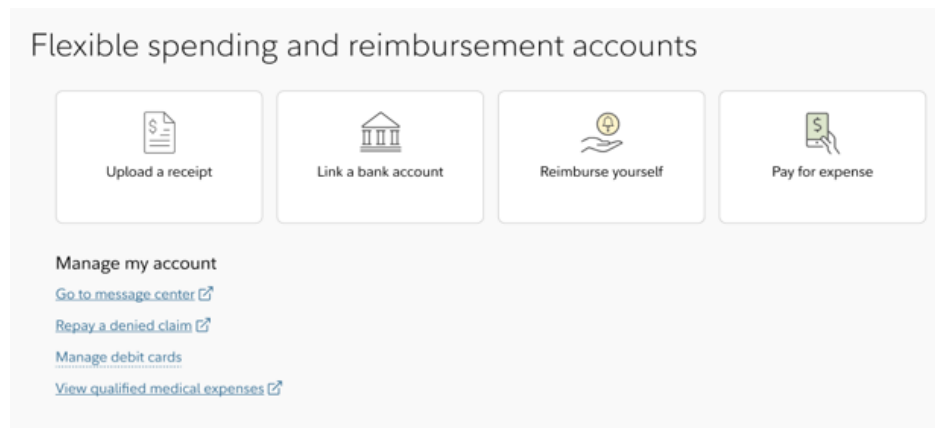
Flexible spending and reimbursement accounts

Upload a receipt

Link a bank account

Reimburse yourself

Pay for expense

Manage my account

Go to message center

Repay a denied claim

Manage debit cards

View qualified medical expenses